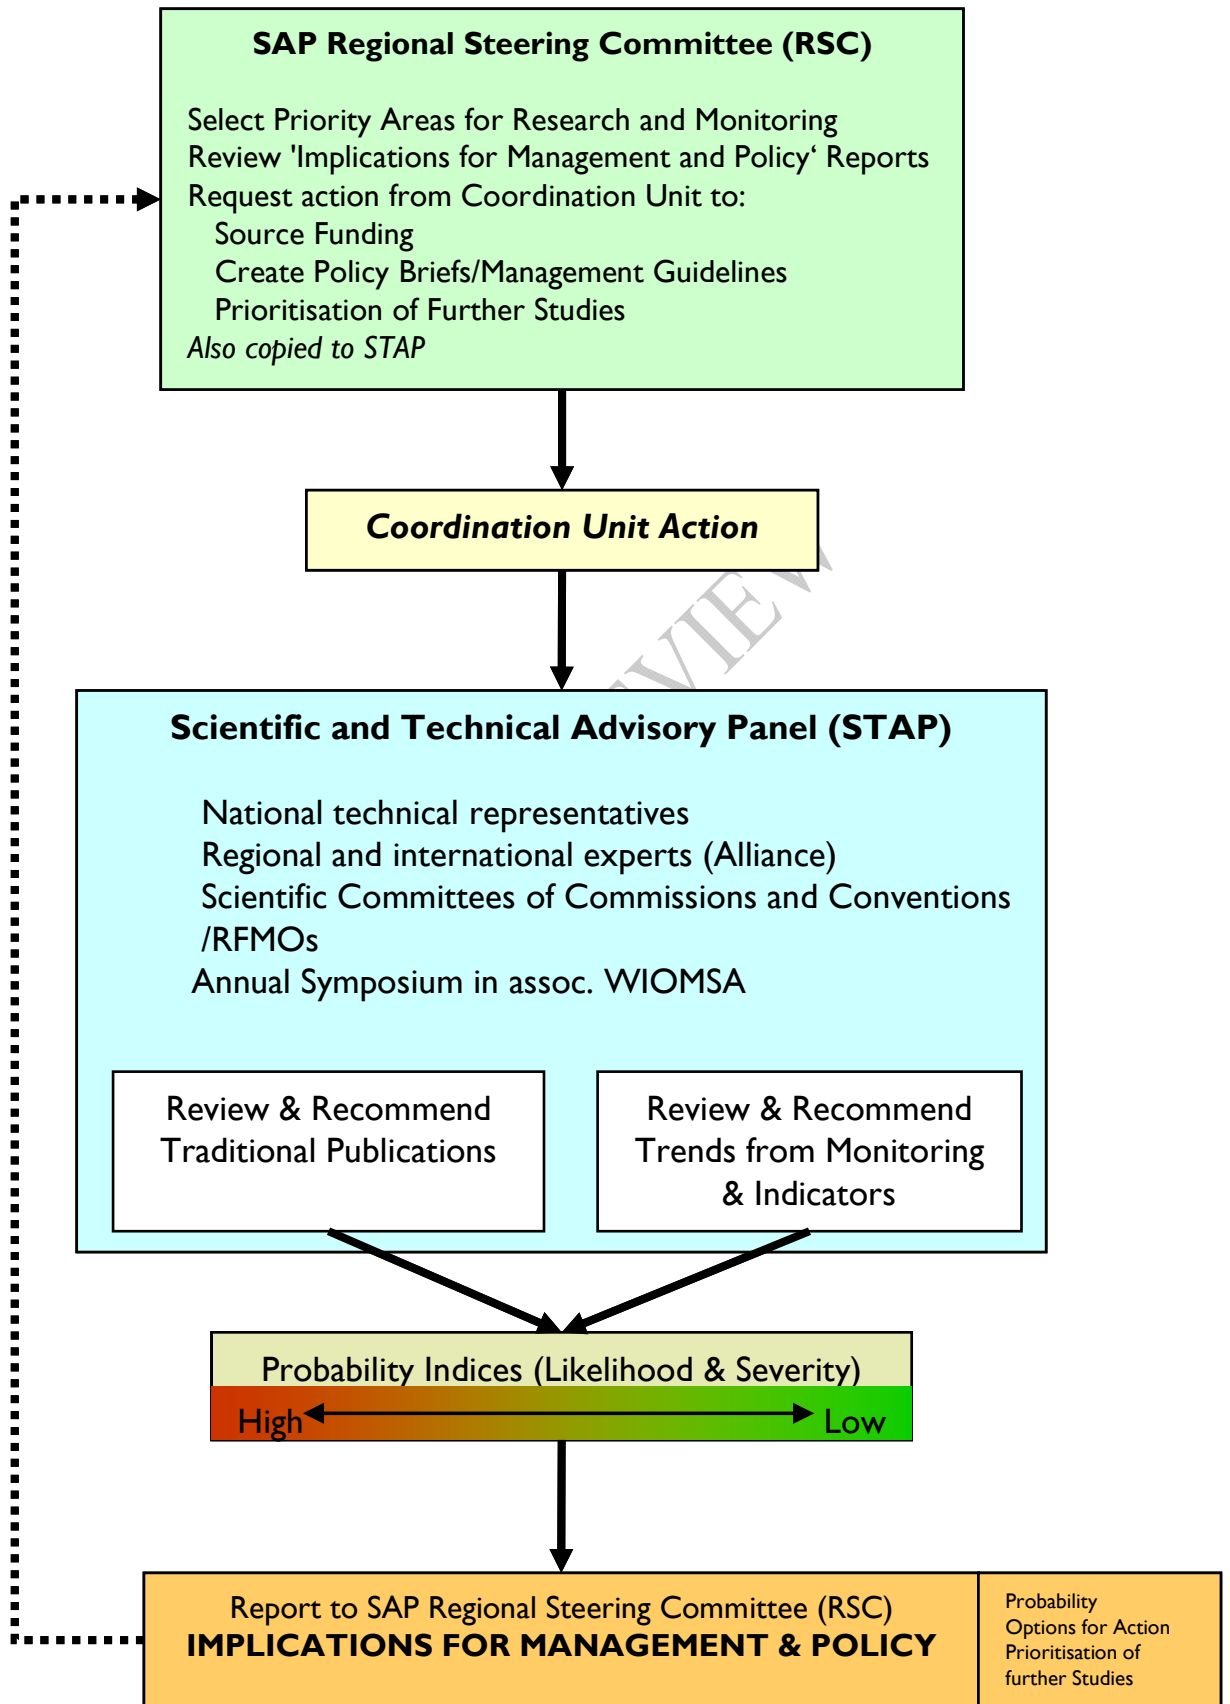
SAP Regional Steering Committee (RSC)

Select Priority Areas for Research and Monitoring
Review 'Implications for Management and Policy' Reports
Request action from Coordination Unit to:
Source Funding
Create Policy Briefs/Management Guidelines
Prioritisation of Further Studies
Also copied to STAP

Coordination Unit Action

Scientific and Technical Advisory Panel (STAP)

National technical representatives
Regional and international experts (Alliance)
Scientific Committees of Commissions and Conventions /RFMOs
Annual Symposium in assoc. WIOMSA

Review & Recommend Traditional Publications

Review & Recommend Trends from Monitoring & Indicators

Probability Indices (Likelihood & Severity)

High

Low

Report to SAP Regional Steering Committee (RSC)
IMPLICATIONS FOR MANAGEMENT & POLICY

Probability
Options for Action
Prioritisation of further Studies